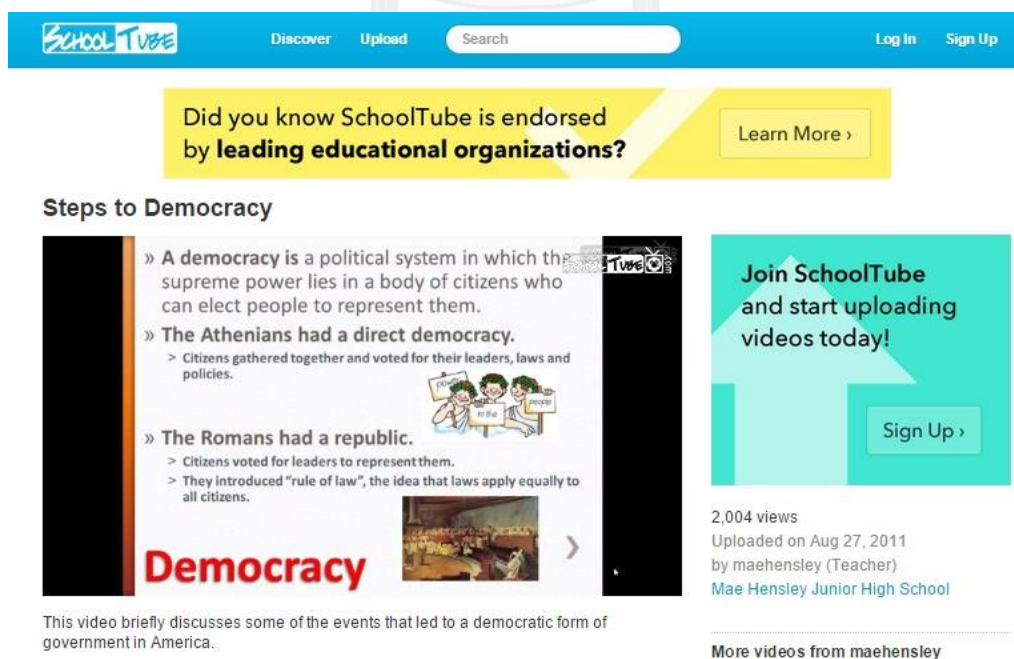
SchoolTube Discover Upload Search Log In Sign Up

Did you know SchoolTube is endorsed by **leading educational organizations?** Learn More ›

Steps to Democracy

» A democracy is a political system in which the supreme power lies in a body of citizens who can elect people to represent them.

SchoolTube

» The Athenians had a direct democracy.

> Citizens gathered together and voted for their leaders, laws and policies.

power to the people

» The Romans had a republic.

> Citizens voted for leaders to represent them.

> They introduced "rule of law", the idea that laws apply equally to all citizens.

Democracy

Join SchoolTube and start uploading videos today!

Sign Up ›

2,004 views
Uploaded on Aug 27, 2011
by maehensley (Teacher)
Mae Hensley Junior High School

This video briefly discusses some of the events that led to a democratic form of government in America.

More videos from maehensley